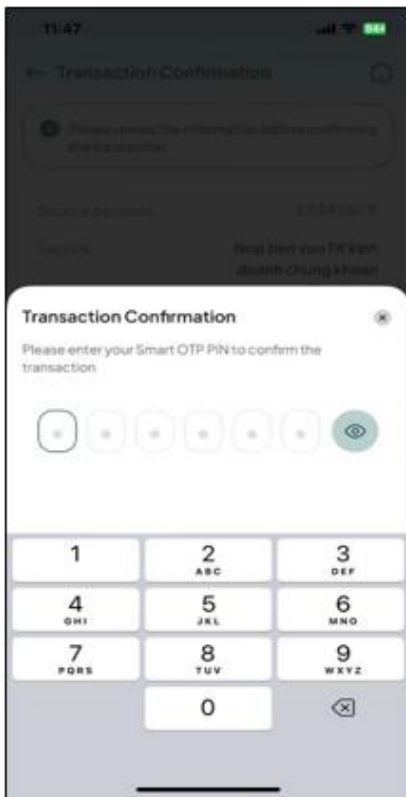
11:47

← Transaction Confirmation

Please review the information before confirming the transaction

Source Account

Service

Nop tien vao TK kinh doanh chung khoan

Transaction Confirmation

Please enter your Smart OTP PIN to confirm the transaction

1
2 ABC
3 DEF
4 GHI
5 JKL
6 MNO
7 PQRS
8 TUV
9 WXYZ
0